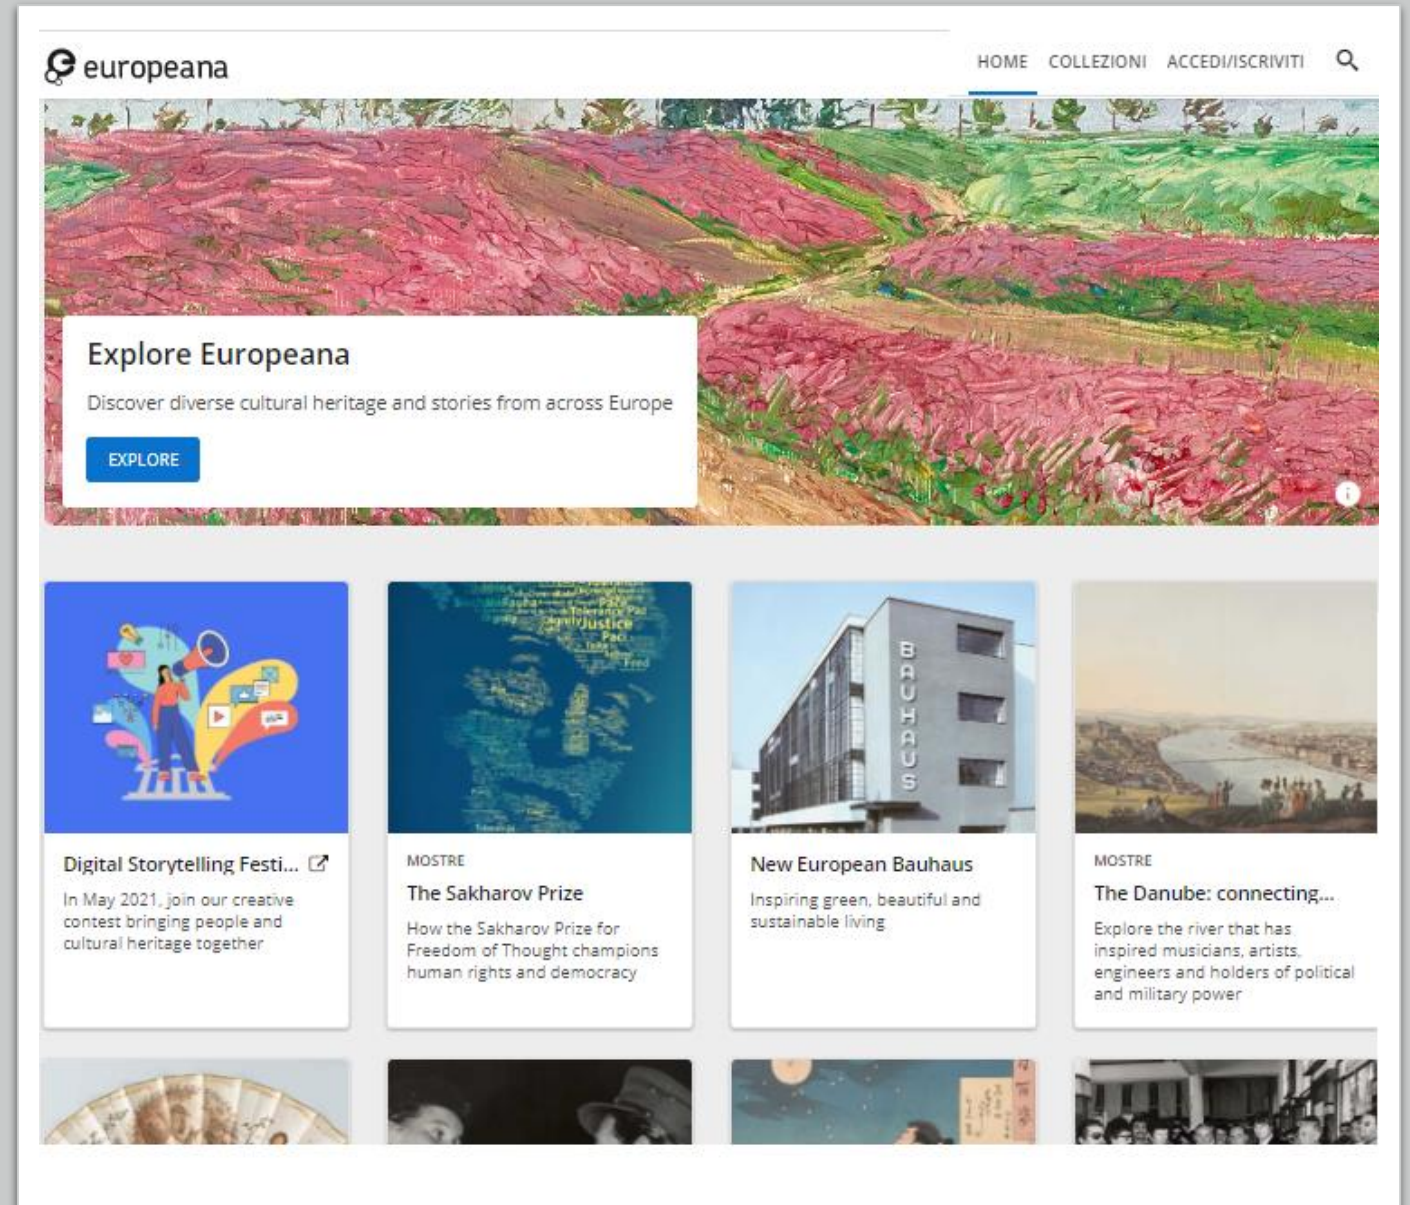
europeana

HOME COLLEZIONI ACCEDI/ISCRIVITI

Explore Europeana

Discover diverse cultural heritage and stories from across Europe

EXPLORE

Digital Storytelling Festi...

In May 2021, join our creative contest bringing people and cultural heritage together

Justice

MOSTRE

The Sakharov Prize

How the Sakharov Prize for Freedom of Thought champions human rights and democracy

BAUHAUS

New European Bauhaus

Inspiring green, beautiful and sustainable living

MOSTRE

The Danube: connecting...

Explore the river that has inspired musicians, artists, engineers and holders of political and military power